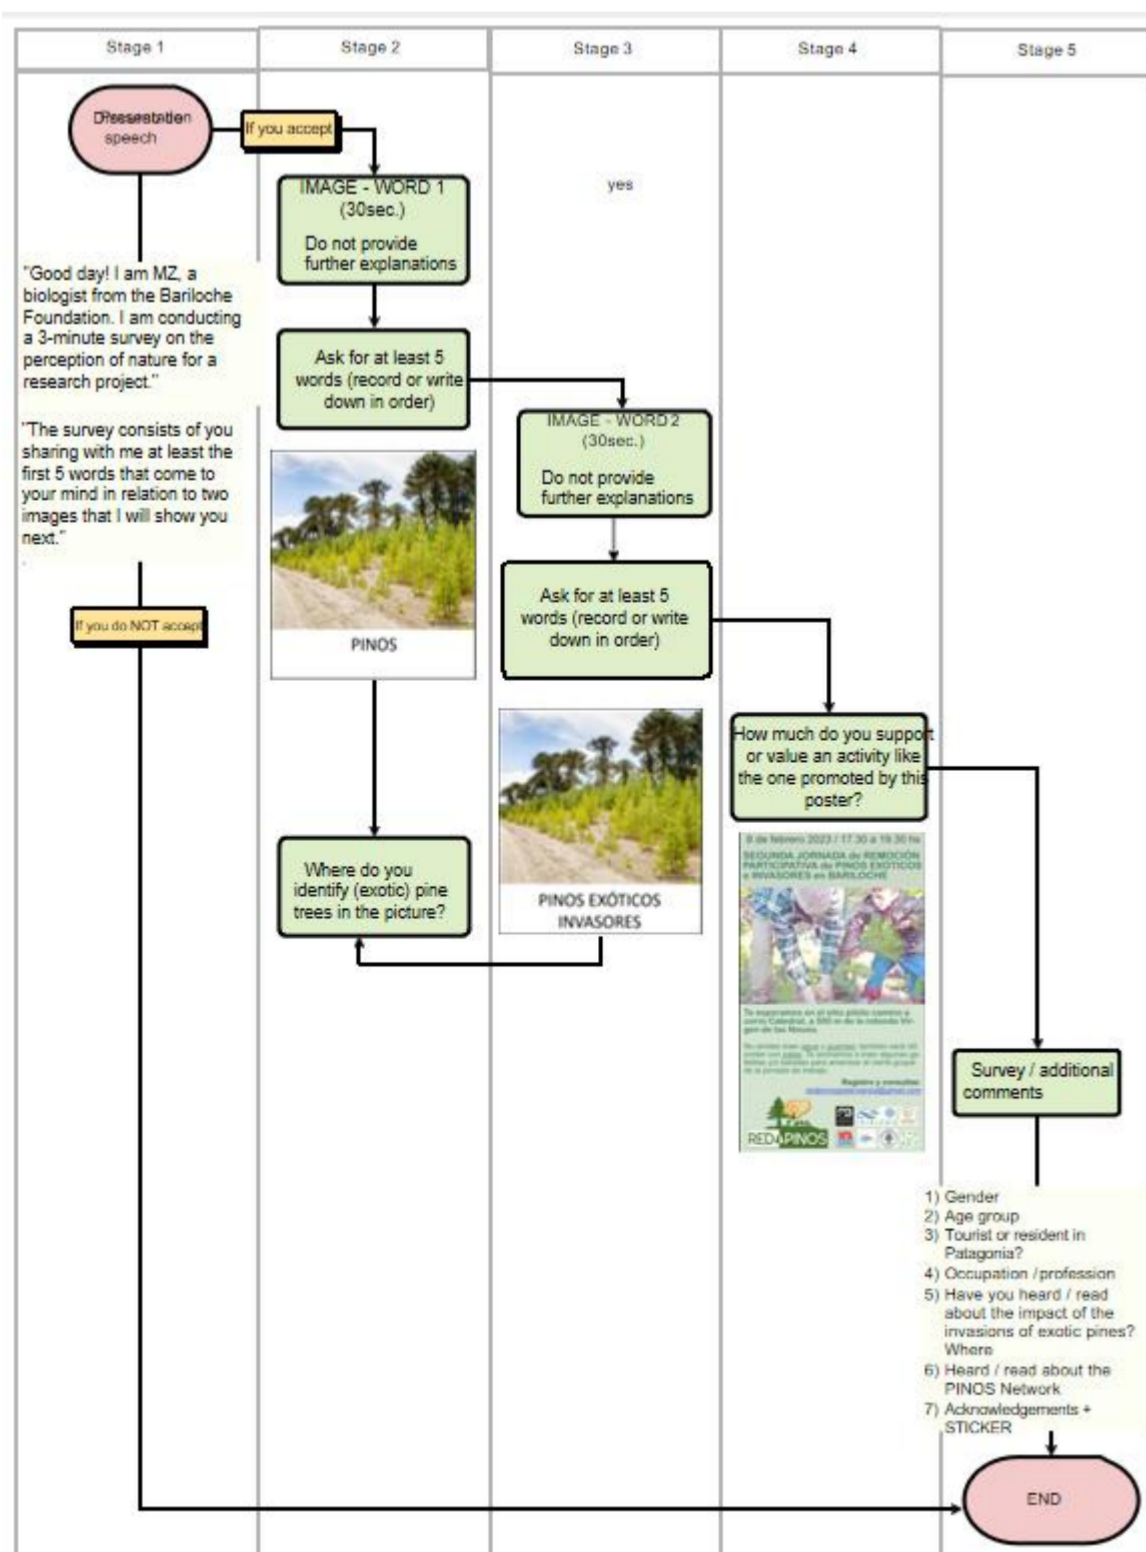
| Stage 1 | Stage 2 | Stage 3 | Stage 4 | Stage 5 |
|---|---|---|---|---|

Dissertation speech

If you accept

IMAGE - WORD 1 (30sec.)

Do not provide further explanations

yes

"Good day! I am MZ, a biologist from the Bariloche Foundation. I am conducting a 3-minute survey on the perception of nature for a research project."

"The survey consists of you sharing with me at least the first 5 words that come to your mind in relation to two images that I will show you next."

Ask for at least 5 words (record or write down in order)

IMAGE - WORD 2 (30sec.)

Do not provide further explanations

PINOS

If you do NOT accept

Ask for at least 5 words (record or write down in order)

How much do you support or value an activity like the one promoted by this poster?

PINOS EXÓTICOS INVASORES

Where do you identify (exotic) pine trees in the picture?

8 de febrero 2023 / 17:30 a 19:30 hs

SEGUNDA JORNADA de REMOCIÓN PARTICIPATIVA de PINOS EXÓTICOS e INVASORES en BARILOCHE

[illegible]

Registro y consultas: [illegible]

RED PINOS

Survey / additional comments

1) Gender
2) Age group
3) Tourist or resident in Patagonia?
4) Occupation / profession
5) Have you heard / read about the impact of the invasions of exotic pines? Where
6) Heard / read about the PINOS Network
7) Acknowledgements + STICKER

END